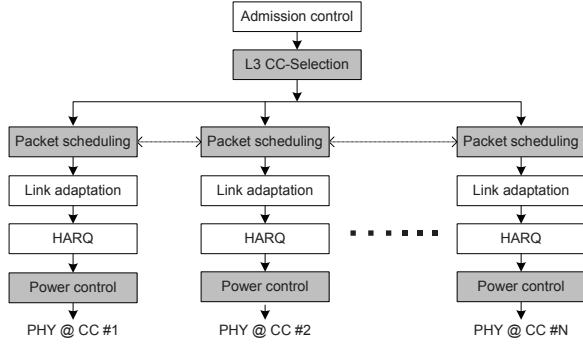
Admission control

L3 CC-Selection

Packet scheduling

Link adaptation

HARQ

Power control

PHY @ CC #1

Packet scheduling

Link adaptation

HARQ

Power control

PHY @ CC #2

Packet scheduling

Link adaptation

HARQ

Power control

PHY @ CC #N